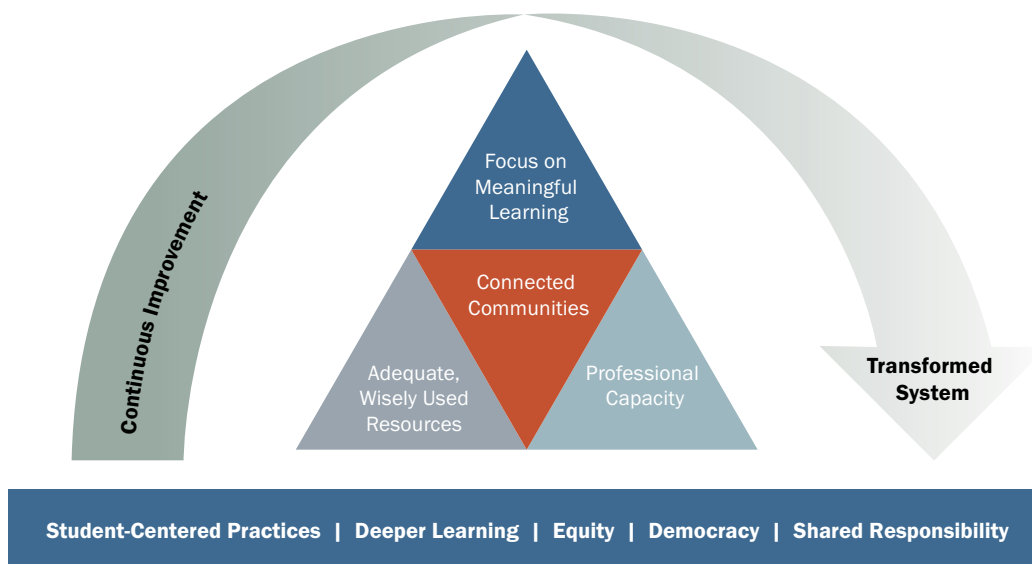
Continuous Improvement

Focus on Meaningful Learning

Connected Communities

Adequate, Wisely Used Resources

Professional Capacity

Transformed System

Student-Centered Practices | Deeper Learning | Equity | Democracy | Shared Responsibility